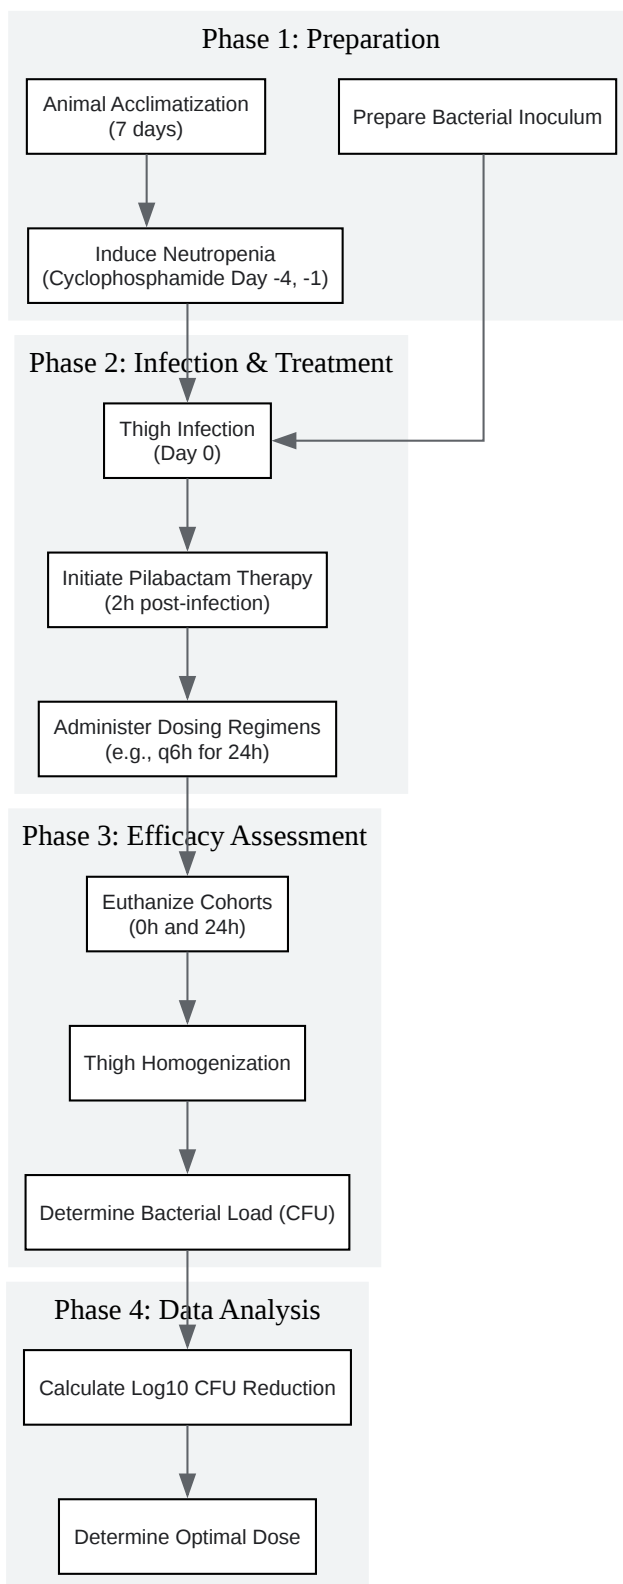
Phase 1: Preparation

Animal Acclimatization
(7 days)

Prepare Bacterial Inoculum

Induce Neutropenia
(Cyclophosphamide Day -4, -1)

Phase 2: Infection & Treatment

Thigh Infection
(Day 0)

Initiate Pilabactam Therapy
(2h post-infection)

Administer Dosing Regimens
(e.g., q6h for 24h)

Phase 3: Efficacy Assessment

Euthanize Cohorts
(0h and 24h)

Thigh Homogenization

Determine Bacterial Load (CFU)

Phase 4: Data Analysis

Calculate Log10 CFU Reduction

Determine Optimal Dose